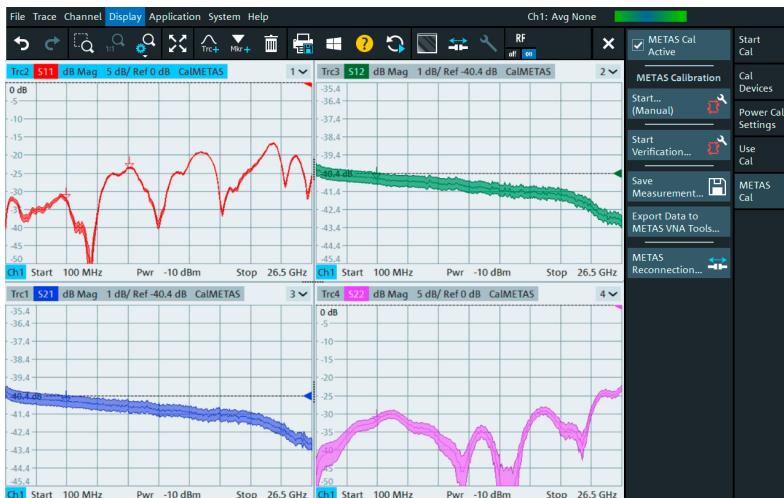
File Trace Channel Display Application System Help

Ch1: Avg None

Trc+ Mkr+ RF off on

METAS Cal Active

METAS Calibration

Start... (Manual)

Start Verification...

Save Measurement...

Export Data to METAS VNA Tools...

METAS Reconnection...

Start Cal

Cal Devices

Power Cal Settings

Use Cal

METAS Cal

Trc2 S11 dB Mag 5 dB/ Ref 0 dB CalMETAS 1

0 dB
-5
-10
-15
-20
-25
-30
-35
-40
-45
-50

Ch1 Start 100 MHz Pwr -10 dBm Stop 26.5 GHz

Trc3 S12 dB Mag 1 dB/ Ref -40.4 dB CalMETAS 2

-35.4
-36.4
-37.4
-38.4
-39.4
-40.4 dB
-41.4
-42.4
-43.4
-44.4
-45.4

Ch1 Start 100 MHz Pwr -10 dBm Stop 26.5 GHz

Trc1 S21 dB Mag 1 dB/ Ref -40.4 dB CalMETAS 3

-35.4
-36.4
-37.4
-38.4
-39.4
-40.4 dB
-41.4
-42.4
-43.4
-44.4
-45.4

Ch1 Start 100 MHz Pwr -10 dBm Stop 26.5 GHz

Trc4 S22 dB Mag 5 dB/ Ref 0 dB CalMETAS 4

0 dB
-5
-10
-15
-20
-25
-30
-35
-40
-45
-50

Ch1 Start 100 MHz Pwr -10 dBm Stop 26.5 GHz